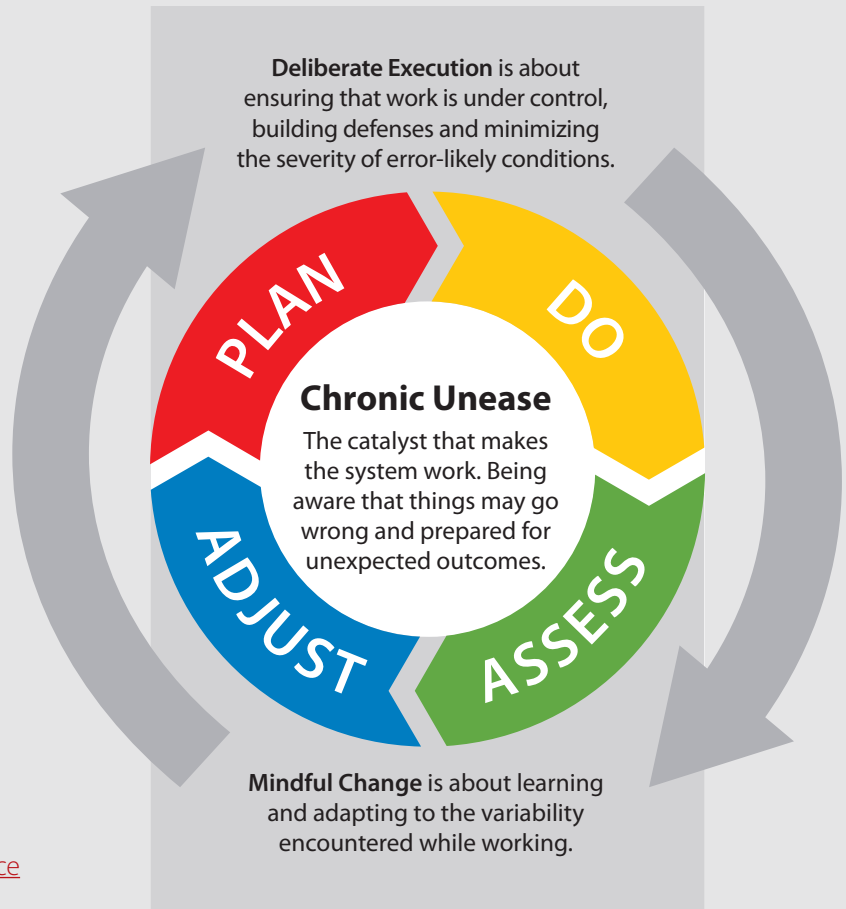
**Deliberate Execution** is about ensuring that work is under control, building defenses and minimizing the severity of error-likely conditions.

PLAN

DO

**Chronic Unease**

The catalyst that makes the system work. Being aware that things may go wrong and prepared for unexpected outcomes.

ADJUST

ASSESS

**Mindful Change** is about learning and adapting to the variability encountered while working.

ce